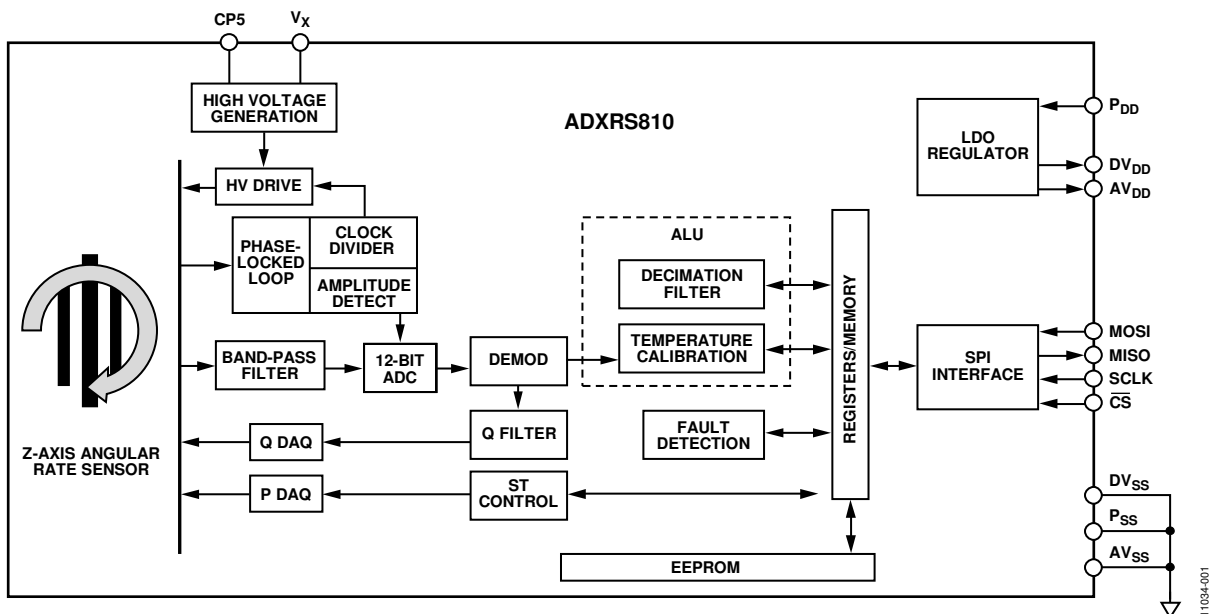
CP5
$V_X$
HIGH VOLTAGE GENERATION
ADXRS810
$P_{DD}$
LDO REGULATOR
$DV_{DD}$
$AV_{DD}$
HV DRIVE
PHASE-LOCKED LOOP
CLOCK DIVIDER
AMPLITUDE DETECT
ALU
DECIMATION FILTER
TEMPERATURE CALIBRATION
REGISTERS/MEMORY
MOSI
MISO
SCLK
$\overline{CS}$
SPI INTERFACE
BAND-PASS FILTER
12-BIT ADC
DEMOD
Q FILTER
FAULT DETECTION
Z-AXIS ANGULAR RATE SENSOR
Q DAQ
P DAQ
ST CONTROL
$DV_{SS}$
$P_{SS}$
$AV_{SS}$
EEPROM
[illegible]1034-001